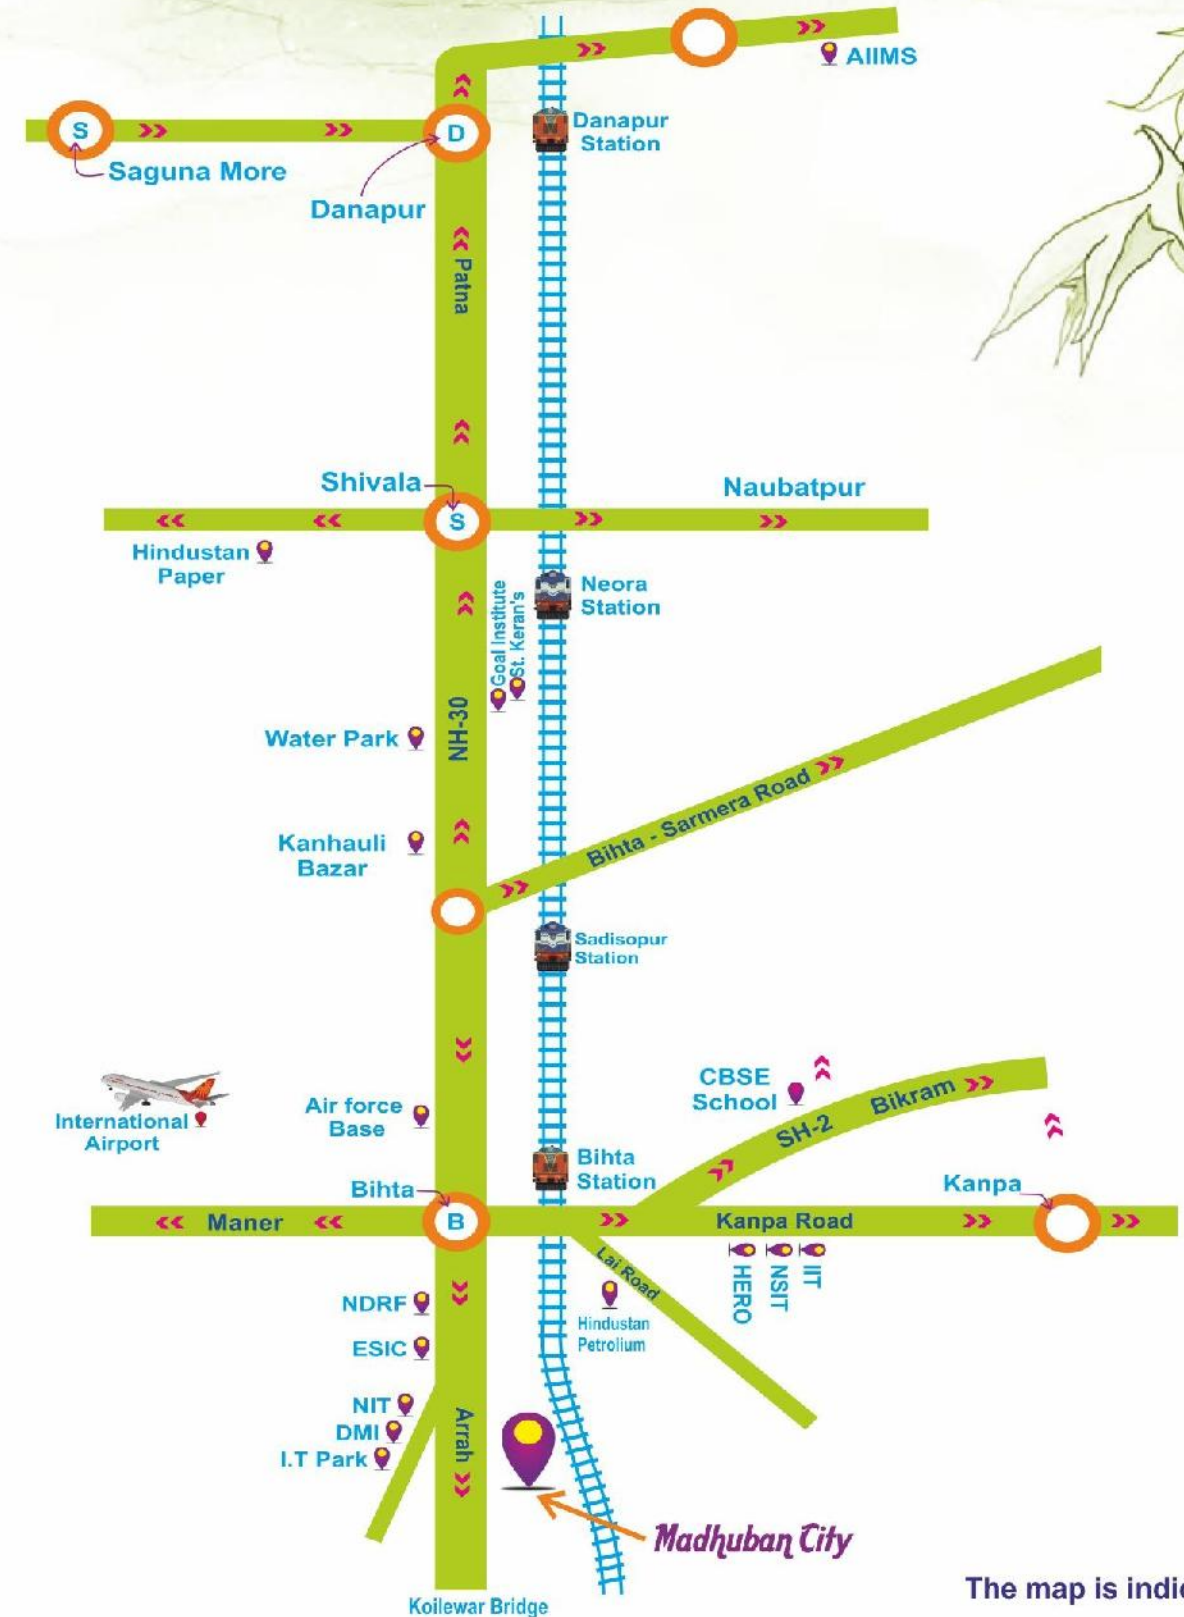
AIIMS

S
Saguna More

D
Danapur

Danapur Station

Patna

Shivala
S
Naubatpur

Hindustan Paper

Neora Station

Goal Institute
St. Keran's

Water Park

NH-30

Bihta - Sarmera Road

Kanhauli Bazar

Sadisopur Station

International Airport

Air force Base

CBSE School

SH-2
Bikram

Bihta Station

Bihta
B
Maner

Kanpa
Kanpa Road

Lai Road

HERO
NSIT
IIT

NDRF

ESIC

Hindustan Petrolium

NIT
DMI
I.T Park

Arrah

Madhuban City

Koilewar Bridge

The map is indi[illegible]